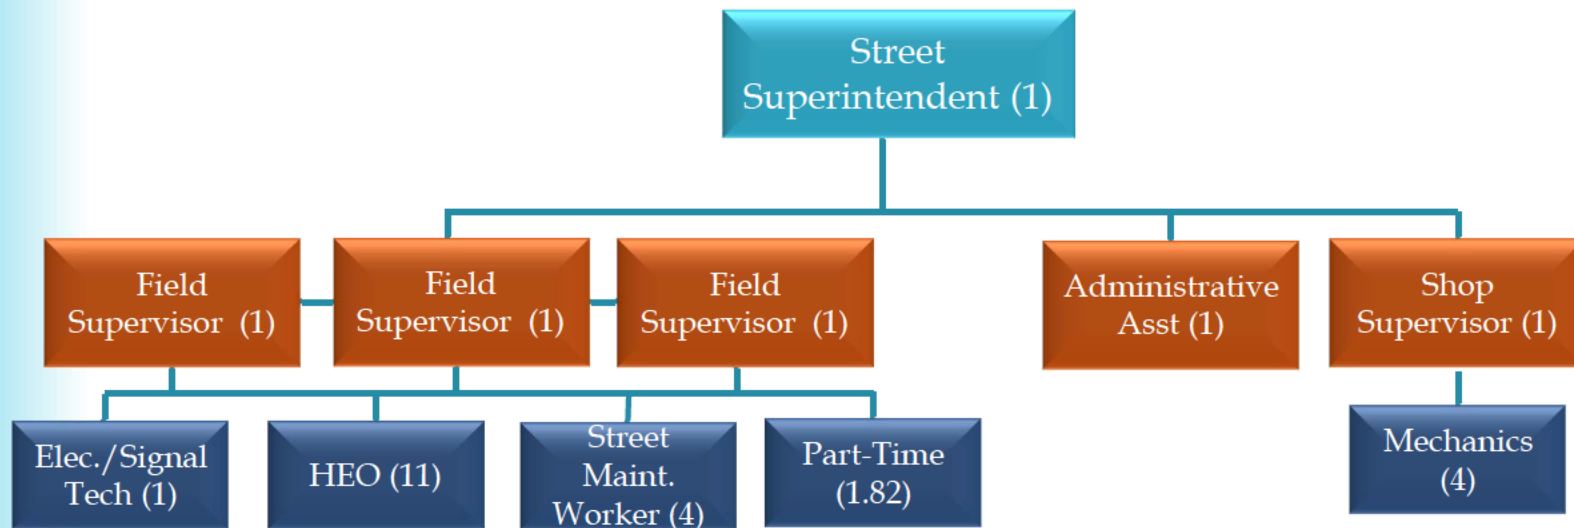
Street Superintendent (1)

Field Supervisor (1)

Field Supervisor (1)

Field Supervisor (1)

Administrative Asst (1)

Shop Supervisor (1)

Elec./Signal Tech (1)

HEO (11)

Street Maint. Worker (4)

Part-Time (1.82)

Mechanics (4)